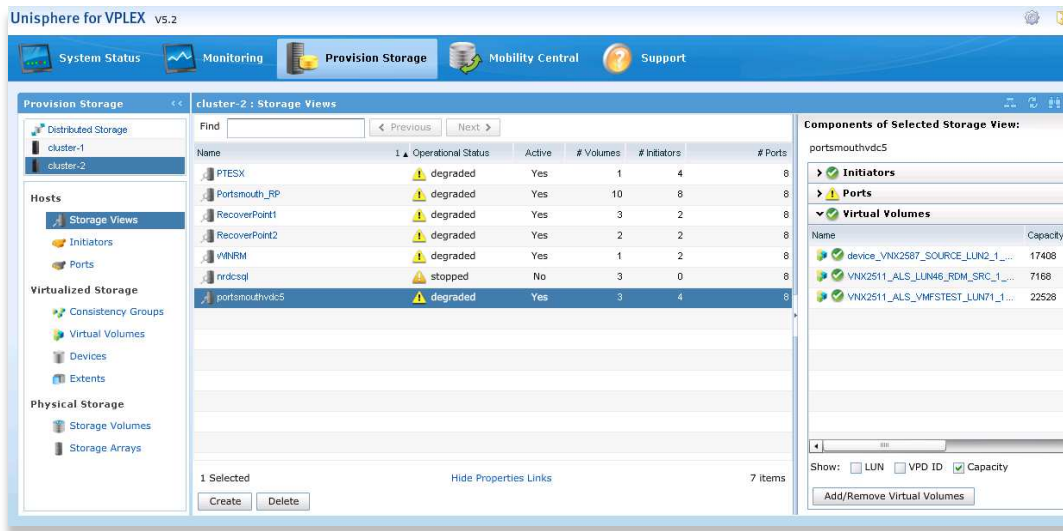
Unisphere for VPLEX V5.2

System Status | Monitoring | Provision Storage | Mobility Central | Support

Provision Storage

Distributed Storage
cluster-1
cluster-2

Hosts
Storage Views
Initiators
Ports

Virtualized Storage
Consistency Groups
Virtual Volumes
Devices
Extents

Physical Storage
Storage Volumes
Storage Arrays

cluster-2 : Storage Views

Find | < Previous | Next >

| Name | 1 ▲ Operational Status | Active | # Volumes | # Initiators | # Ports |
|---|---|---|---|---|---|
| PTESX | degraded | Yes | 1 | 4 | 8 |
| Portsmouth_RP | degraded | Yes | 10 | 8 | 8 |
| RecoverPoint1 | degraded | Yes | 3 | 2 | 8 |
| RecoverPoint2 | degraded | Yes | 2 | 2 | 8 |
| WINRM | degraded | Yes | 1 | 2 | 8 |
| nrdcsql | stopped | No | 3 | 0 | 8 |
| portsmouthvdc5 | degraded | Yes | 3 | 4 | 8 |

1 Selected | Hide Properties Links | 7 items

Create | Delete

Components of Selected Storage View:

portsmouthvdc5

Initiators
Ports
Virtual Volumes

| Name | Capacity |
|---|---|
| device_VNX2587_SOURCE_LUN2_1_... | 17408 |
| VNX2511_ALS_LUN46_RDM_SRC_1_... | 7168 |
| VNX2511_ALS_VMFSTEST_LUN71_1... | 22528 |

Show: LUN VPD ID Capacity

Add/Remove Virtual Volumes